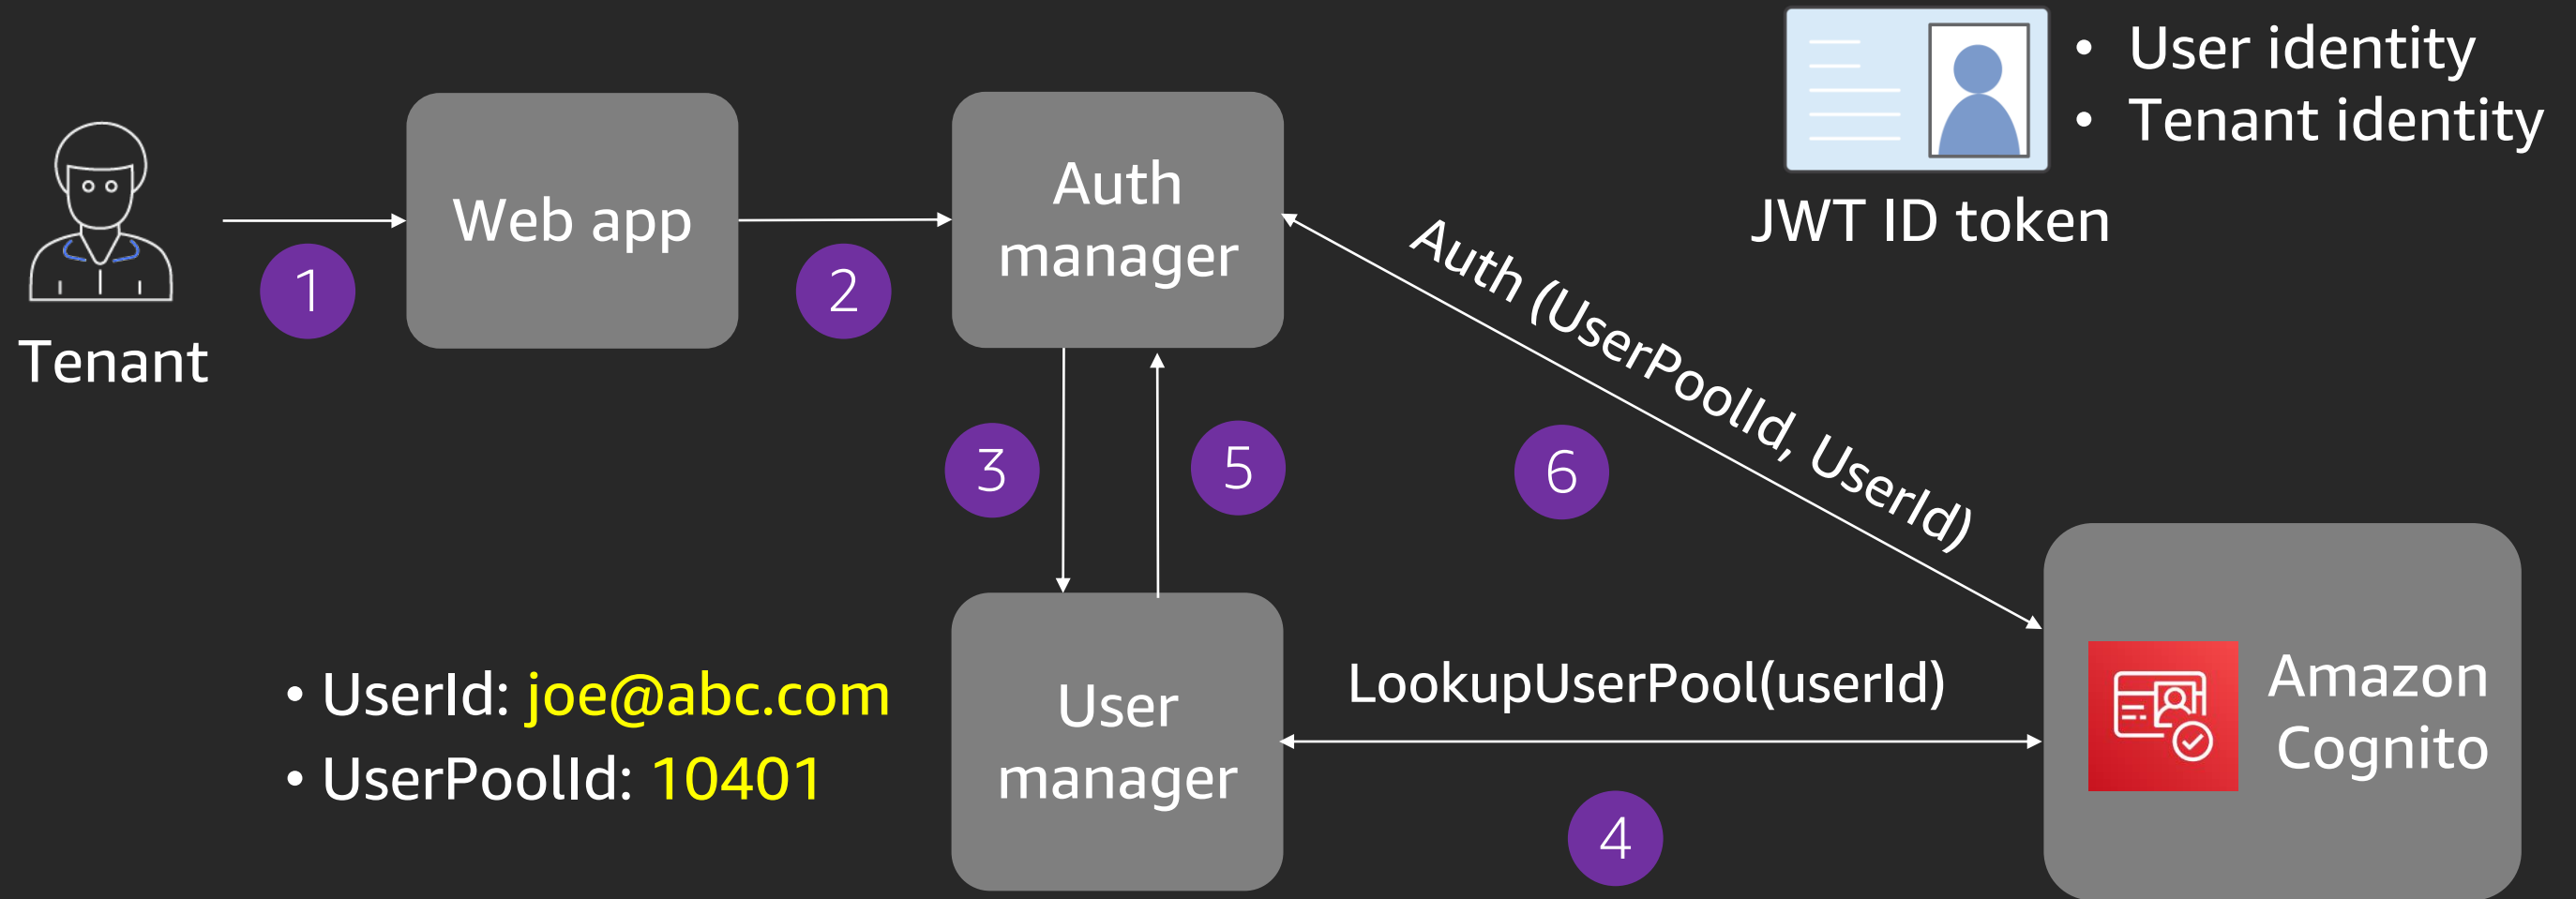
• User identity
• Tenant identity

JWT ID token

Tenant

1

Web app

2

Auth manager

Auth (UserPoolId, UserId)

3

5

6

• UserId: joe@abc.com
• UserPoolId: 10401

User manager

LookupUserPool(userId)

4

Amazon Cognito